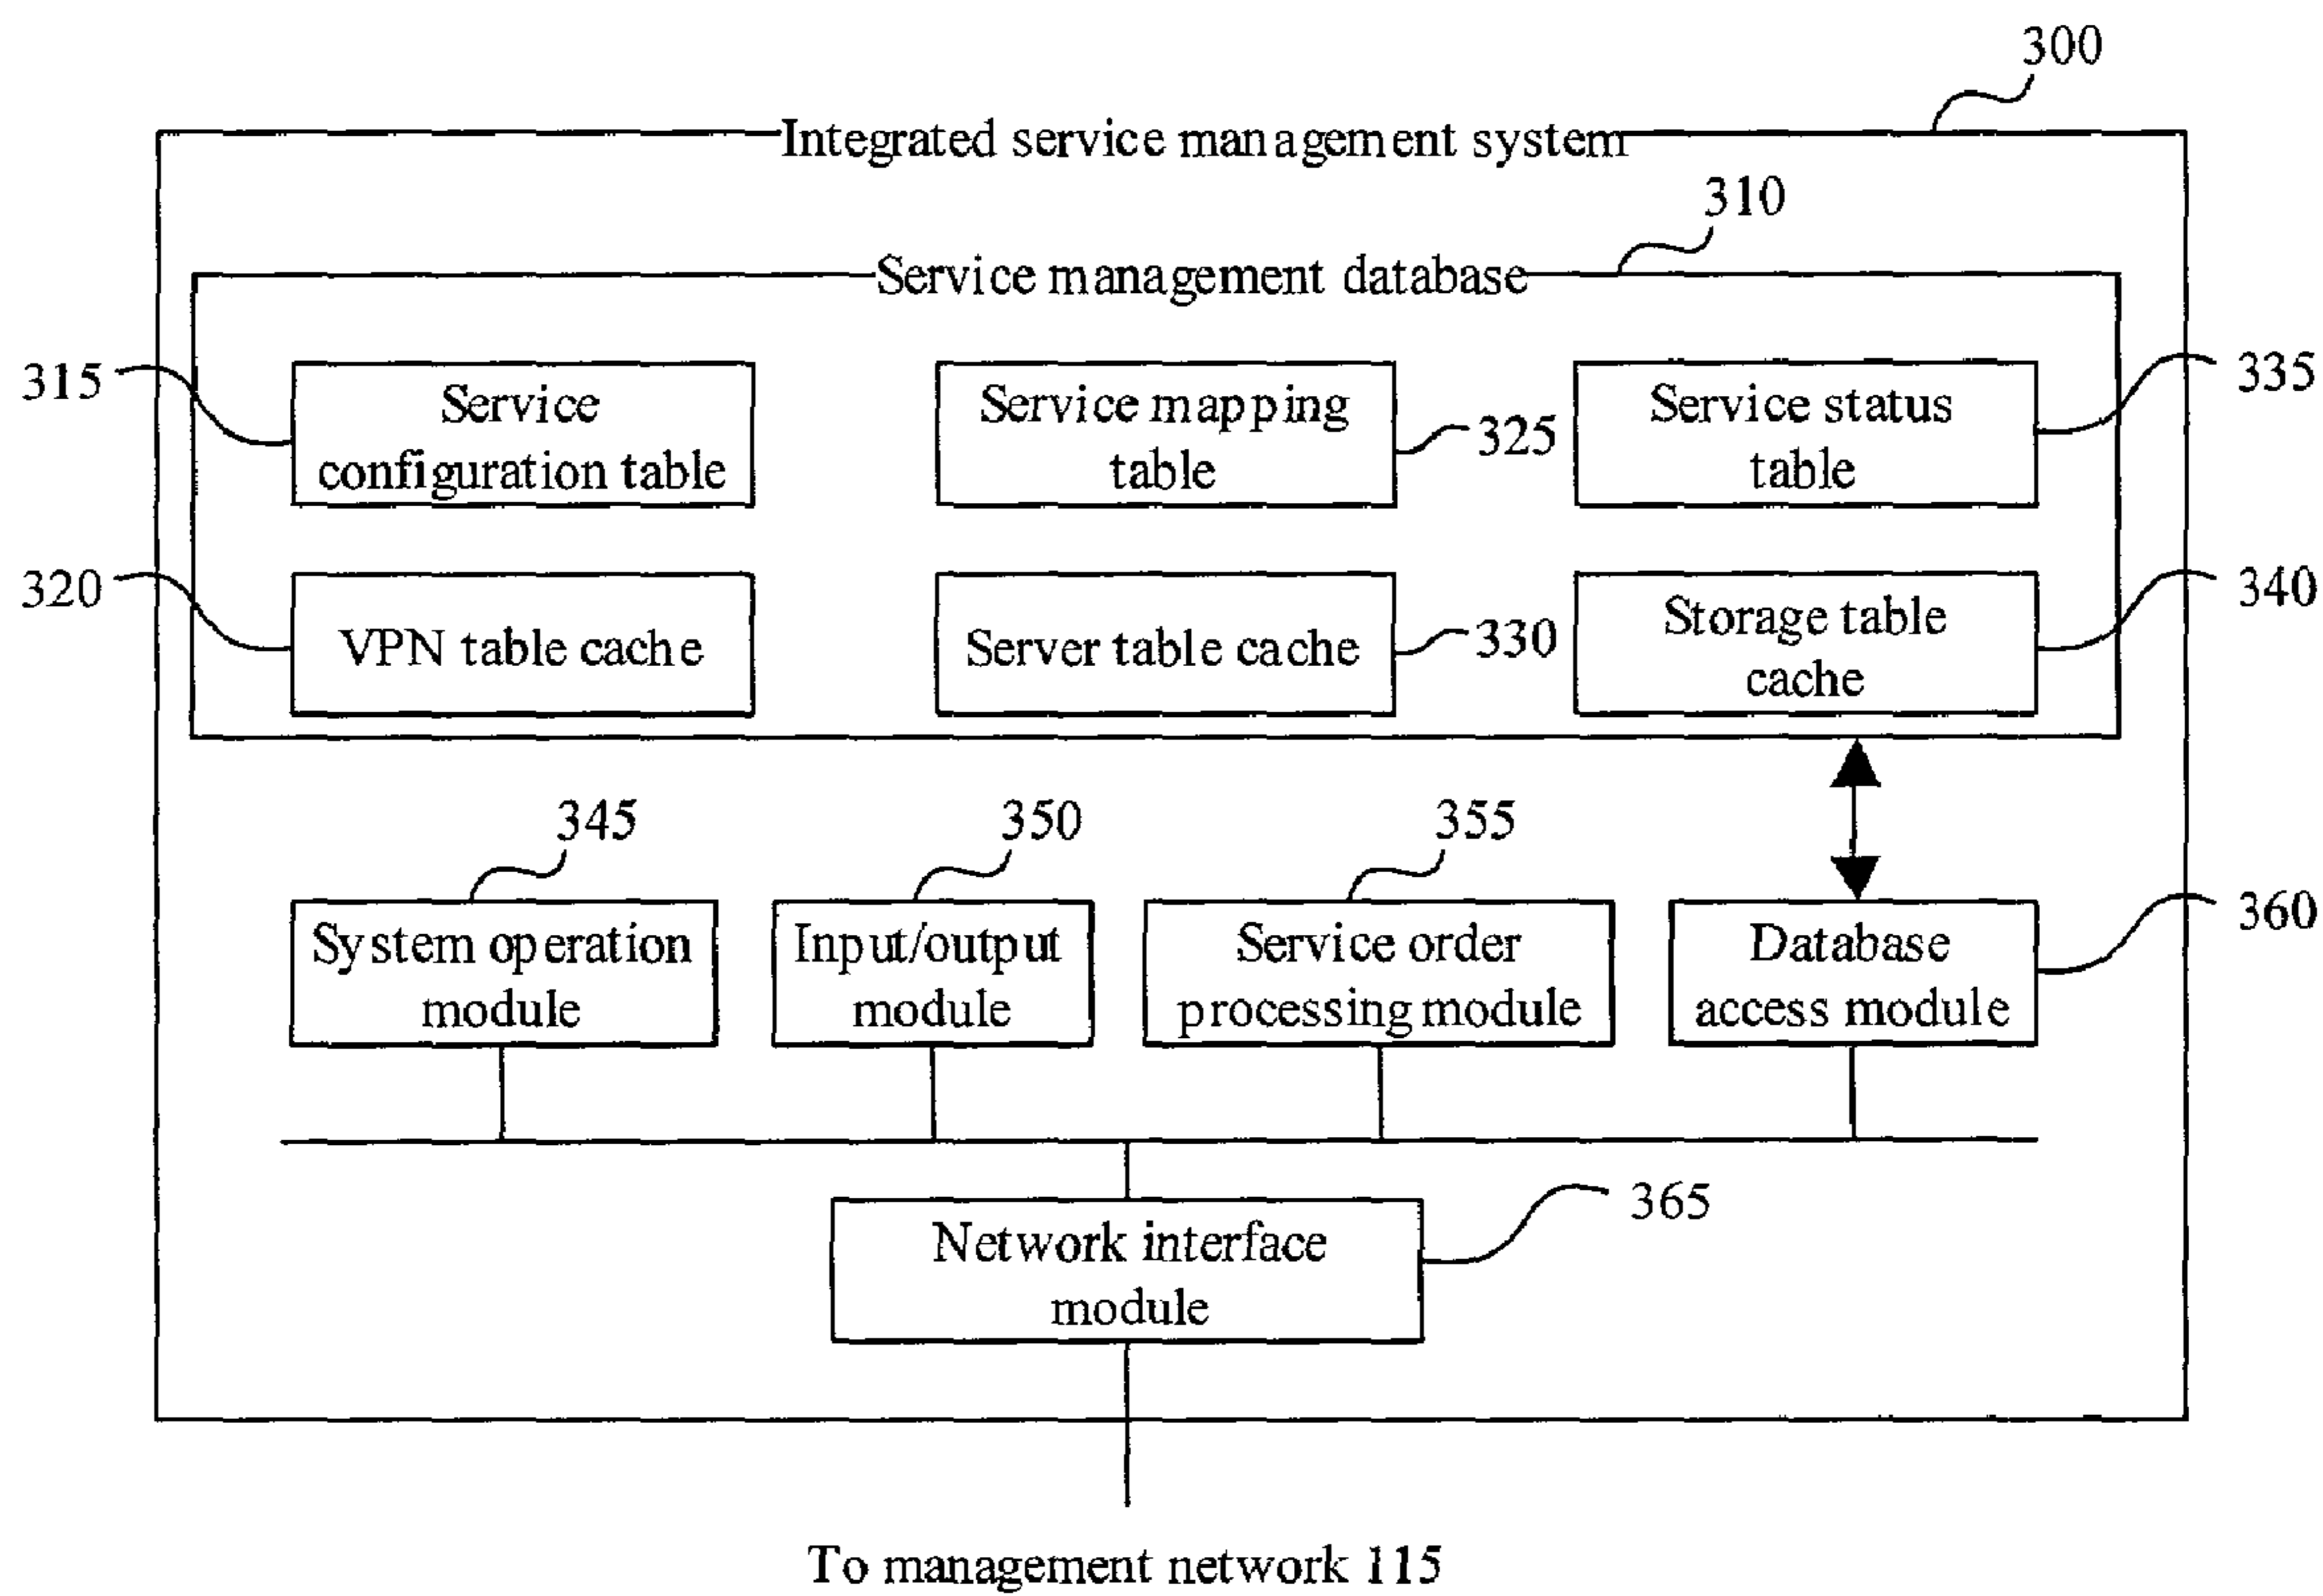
300

Integrated service management system

310

Service management database

315

Service configuration table

Service mapping table

325

Service status table

335

320

VPN table cache

Server table cache

330

Storage table cache

340

345

350

355

System operation module

Input/output module

Service order processing module

Database access module

360

Network interface module

365

To management network 115